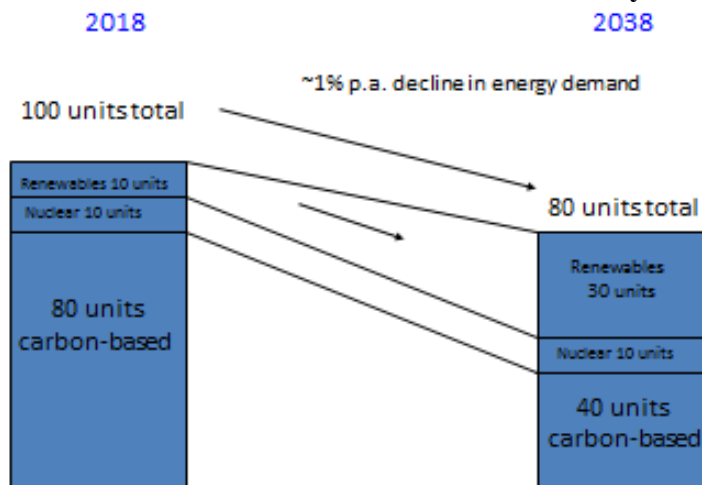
2018

2038

~1% p.a. decline in energy demand

100 units total

Renewables 10 units

Nuclear 10 units

80 units carbon-based

80 units total

Renewables 30 units

Nuclear 10 units

40 units carbon-based